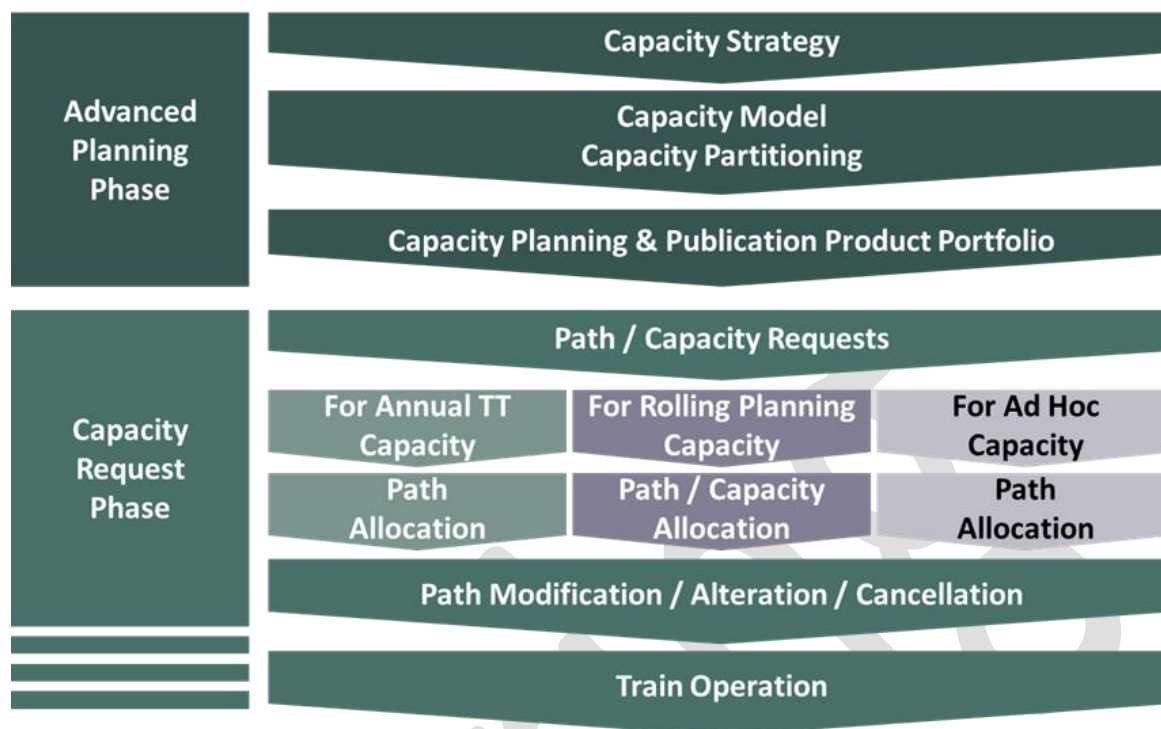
Advanced Planning Phase

Capacity Strategy

Capacity Model
Capacity Partitioning

Capacity Planning & Publication Product Portfolio

Capacity Request Phase

Path / Capacity Requests

For Annual TT Capacity

For Rolling Planning Capacity

For Ad Hoc Capacity

Path Allocation

Path / Capacity Allocation

Path Allocation

Path Modification / Alteration / Cancellation

Train Operation